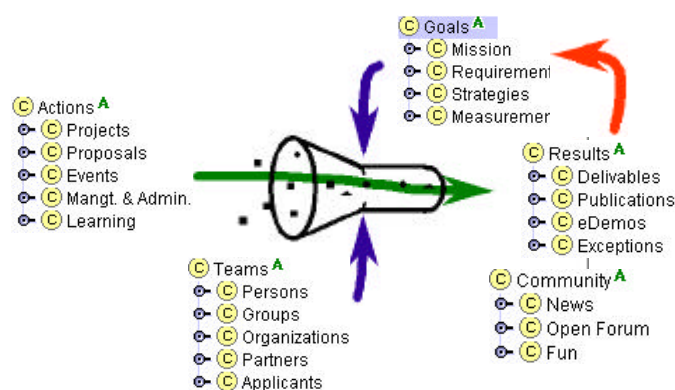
C Goals A
C Mission
C Requirement
C Strategies
C Measuremer

C Actions A
C Projects
C Proposals
C Events
C Mangt. & Admin.
C Learning

C Results A
C Delivables
C Publications
C eDemos
C Exceptions

C Teams A
C Persons
C Groups
C Organizations
C Partners
C Applicants

C Community A
C News
C Open Forum
C Fun